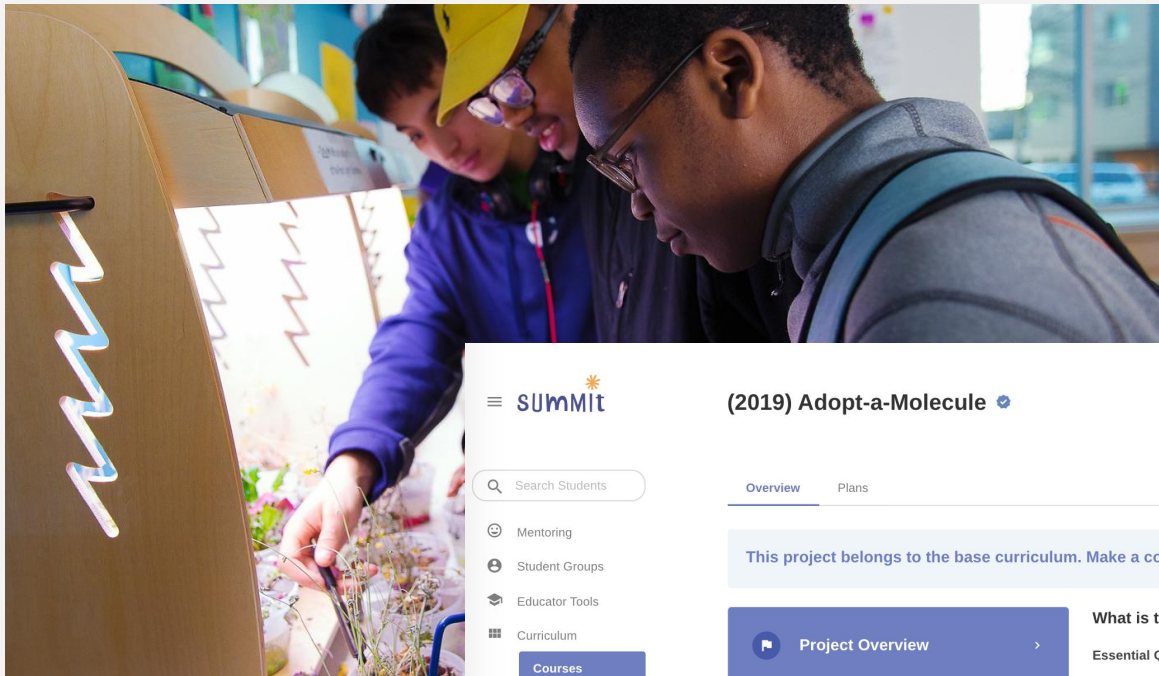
SUMMIT

(2019) Adopt-a-Molecule

Search Students

Mentoring

Student Groups

Educator Tools

Curriculum

Courses

Overview

Plans

This project belongs to the base curriculum. Make a co

Project Overview

What is t

Essential C